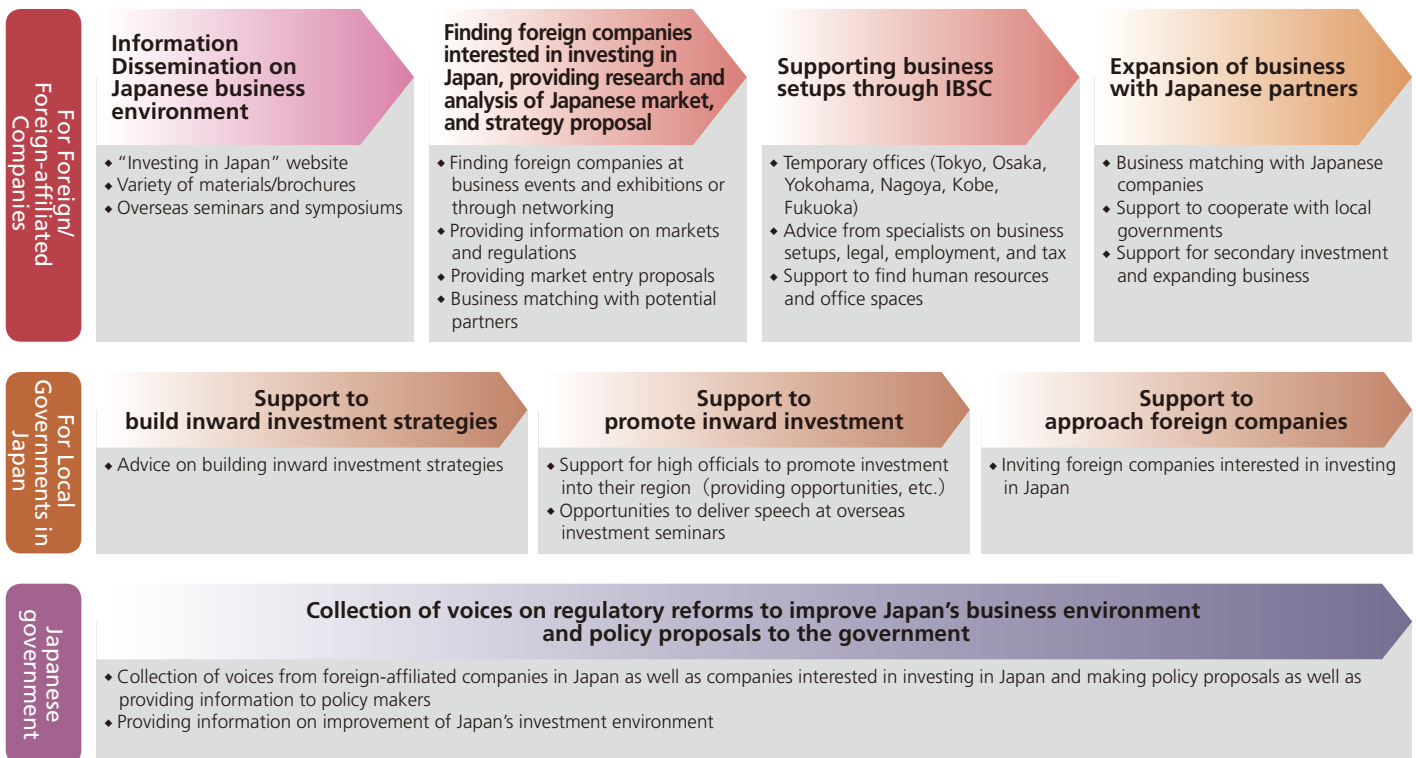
For Foreign/ Foreign-affiliated Companies

Information Dissemination on Japanese business environment

◆ "Investing in Japan" website
◆ Variety of materials/brochures
◆ Overseas seminars and symposiums

Finding foreign companies interested in investing in Japan, providing research and analysis of Japanese market, and strategy proposal

◆ Finding foreign companies at business events and exhibitions or through networking
◆ Providing information on markets and regulations
◆ Providing market entry proposals
◆ Business matching with potential partners

Supporting business setups through IBSC

◆ Temporary offices (Tokyo, Osaka, Yokohama, Nagoya, Kobe, Fukuoka)
◆ Advice from specialists on business setups, legal, employment, and tax
◆ Support to find human resources and office spaces

Expansion of business with Japanese partners

◆ Business matching with Japanese companies
◆ Support to cooperate with local governments
◆ Support for secondary investment and expanding business

For Local Governments in Japan

Support to build inward investment strategies

◆ Advice on building inward investment strategies

Support to promote inward investment

◆ Support for high officials to promote investment into their region（providing opportunities, etc.）
◆ Opportunities to deliver speech at overseas investment seminars

Support to approach foreign companies

◆ Inviting foreign companies interested in investing in Japan

Japanese government

Collection of voices on regulatory reforms to improve Japan's business environment and policy proposals to the government

◆ Collection of voices from foreign-affiliated companies in Japan as well as companies interested in investing in Japan and making policy proposals as well as providing information to policy makers
◆ Providing information on improvement of Japan's investment environment